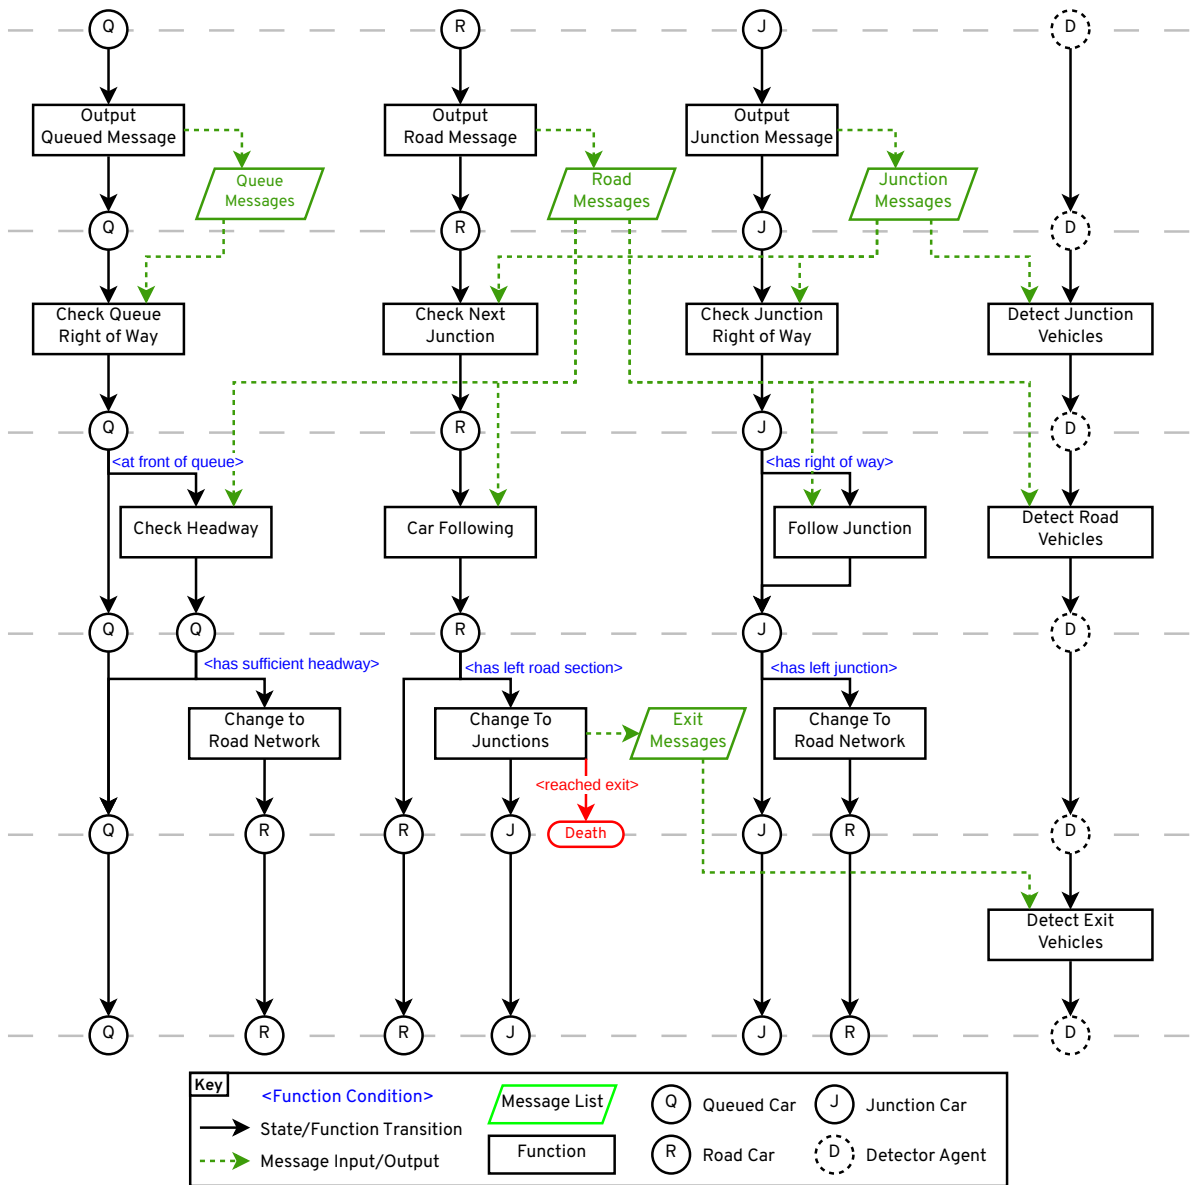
Q
R
J
D

Output Queued Message
Output Road Message
Output Junction Message

Queue Messages
Road Messages
Junction Messages

Q
R
J
D

Check Queue Right of Way
Check Next Junction
Check Junction Right of Way
Detect Junction Vehicles

Q
R
J
D

<at front of queue>
<has right of way>

Check Headway
Car Following
Follow Junction
Detect Road Vehicles

Q
Q
R
J
D

<has sufficient headway>
<has left road section>
<has left junction>

Change to Road Network
Change To Junctions
Exit Messages
Change To Road Network

<reached exit>

Q
R
R
J
Death
J
R
D

Detect Exit Vehicles

Q
R
R
J
J
R
D

Key
<Function Condition>
State/Function Transition
Message Input/Output
Message List
Function
Q Queued Car
R Road Car
J Junction Car
D Detector Agent